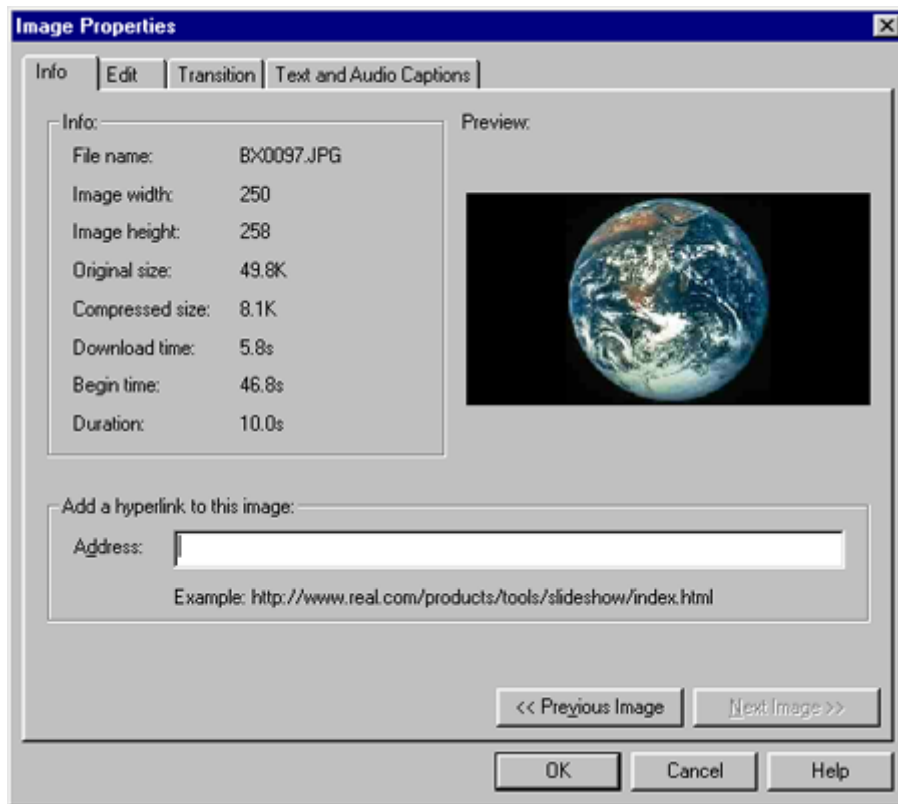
Image Properties

Info | Edit | Transition | Text and Audio Captions

Info:

| | |
|---|---|
| File name: | BX0097.JPG |
| Image width: | 250 |
| Image height: | 258 |
| Original size: | 49.8K |
| Compressed size: | 8.1K |
| Download time: | 5.8s |
| Begin time: | 46.8s |
| Duration: | 10.0s |

Preview:

Add a hyperlink to this image:

Address:

Example: http://www.real.com/products/tools/slideshow/index.html

<< Previous Image

Next Image >>

OK

Cancel

Help